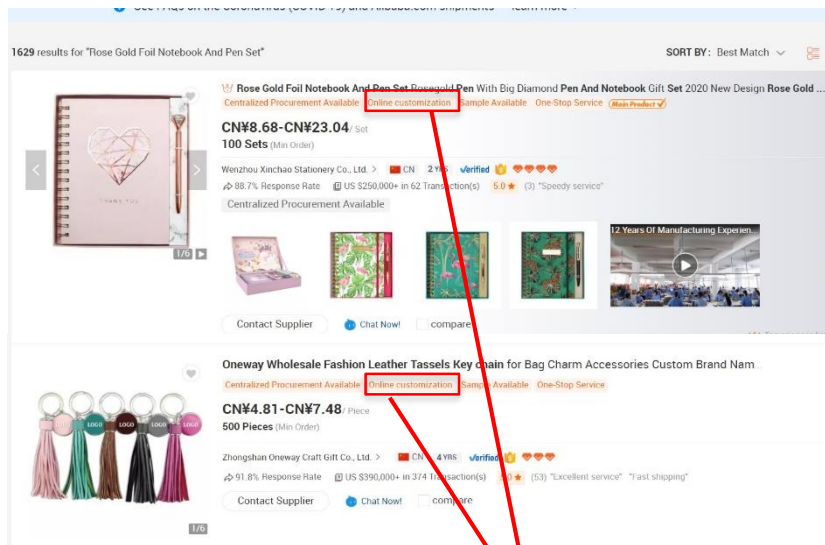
See FAQs on the Coronavirus (COVID-19) and Alibaba.com shipments Learn more

1629 results for "Rose Gold Foil Notebook And Pen Set"

SORT BY: Best Match

Rose Gold Foil Notebook And Pen Set Rosegold Pen With Big Diamond Pen And Notebook Gift Set 2020 New Design Rose Gold ...

Centralized Procurement Available Online customization Sample Available One-Stop Service Main Product

CN¥8.68-CN¥23.04/ Set
100 Sets (Min Order)

Wenzhou Xinchao Stationery Co., Ltd. > CN 2 YRS Verified

88.7% Response Rate US $250,000+ in 62 Transaction(s) 5.0 (3) "Speedy service"

Centralized Procurement Available

THANK YOU

1/6

12 Years Of Manufacturing Experien...

Contact Supplier Chat Now! compare

Oneway Wholesale Fashion Leather Tassels Key chain for Bag Charm Accessories Custom Brand Nam...

Centralized Procurement Available Online customization Sample Available One-Stop Service

CN¥4.81-CN¥7.48/ Piece
500 Pieces (Min Order)

Zhongshan Oneway Craft Gift Co., Ltd. > CN 4 YRS Verified

91.8% Response Rate US $390,000+ in 374 Transaction(s) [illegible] (53) "Excellent service" "Fast shipping"

Contact Supplier Chat Now! compare

LOGO LOGO LOGO LOGO LOGO

1/6